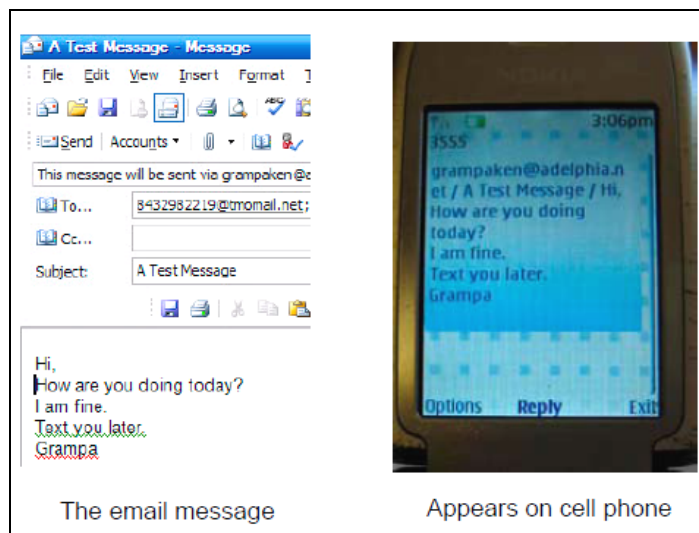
A Test Message - Message

File Edit View Insert Format T

Send Accounts

This message will be sent via grampaken@a

To... 8432982219@tmomail.net;

Cc...

Subject: A Test Message

Hi,
How are you doing today?
I am fine.
Text you later.
Grampa

The email message

3:06pm
3555
grampaken@adelphia.net / A Test Message / Hi, How are you doing today?
I am fine.
Text you later.
Grampa

Options Reply Exit

Appears on cell phone